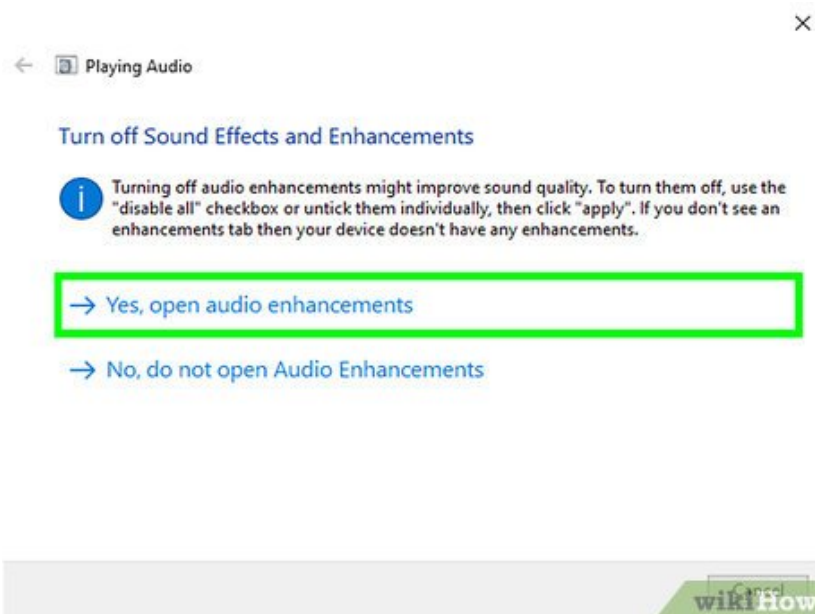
×

← Playing Audio

Turn off Sound Effects and Enhancements

Turning off audio enhancements might improve sound quality. To turn them off, use the "disable all" checkbox or untick them individually, then click "apply". If you don't see an enhancements tab then your device doesn't have any enhancements.

→ Yes, open audio enhancements

→ No, do not open Audio Enhancements

Cancel

wikiHow